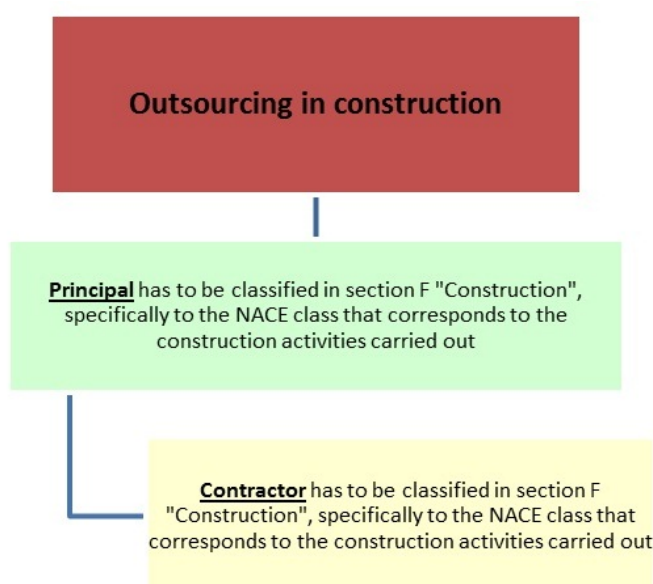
Outsourcing in construction

Principal has to be classified in section F "Construction", specifically to the NACE class that corresponds to the construction activities carried out

Contractor has to be classified in section F "Construction", specifically to the NACE class that corresponds to the construction activities carried out